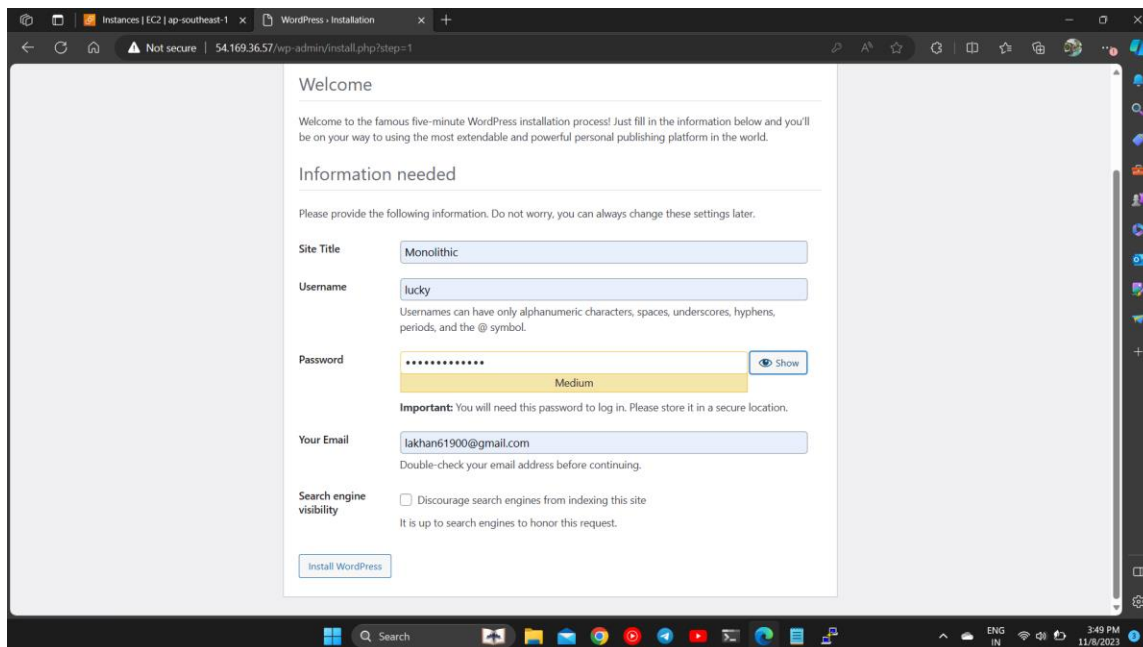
Instances | EC2 | ap-southeast-1 ×
WordPress › Installation ×
+

Not secure | 54.169.36.57/wp-admin/install.php?step=1

Welcome

Welcome to the famous five-minute WordPress installation process! Just fill in the information below and you'll be on your way to using the most extendable and powerful personal publishing platform in the world.

Information needed

Please provide the following information. Do not worry, you can always change these settings later.

Site Title
Monolithic

Username
lucky
Usernames can have only alphanumeric characters, spaces, underscores, hyphens, periods, and the @ symbol.

Password
•••••••••••••
Show
Medium
**Important:** You will need this password to log in. Please store it in a secure location.

Your Email
lakhan61900@gmail.com
Double-check your email address before continuing.

Search engine visibility
Discourage search engines from indexing this site
It is up to search engines to honor this request.

Install WordPress

Search

ENG IN
3:49 PM
11/8/2023